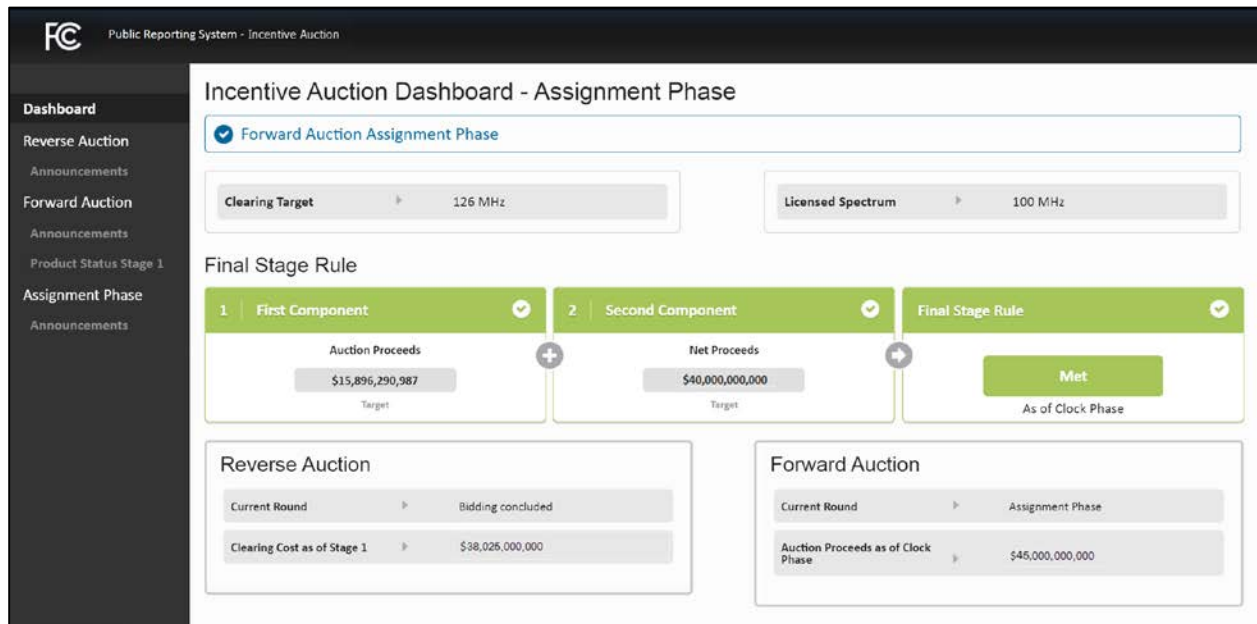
FCC Public Reporting System - Incentive Auction

Dashboard
Reverse Auction
Announcements
Forward Auction
Announcements
Product Status Stage 1
Assignment Phase
Announcements

Incentive Auction Dashboard - Assignment Phase

Forward Auction Assignment Phase

Clearing Target 126 MHz

Licensed Spectrum 100 MHz

Final Stage Rule

1 First Component
Auction Proceeds
$15,896,290,987
Target

2 Second Component
Net Proceeds
$40,000,000,000
Target

Final Stage Rule
Met
As of Clock Phase

Reverse Auction
Current Round Bidding concluded
Clearing Cost as of Stage 1 $38,026,000,000

Forward Auction
Current Round Assignment Phase
Auction Proceeds as of Clock Phase $45,000,000,000